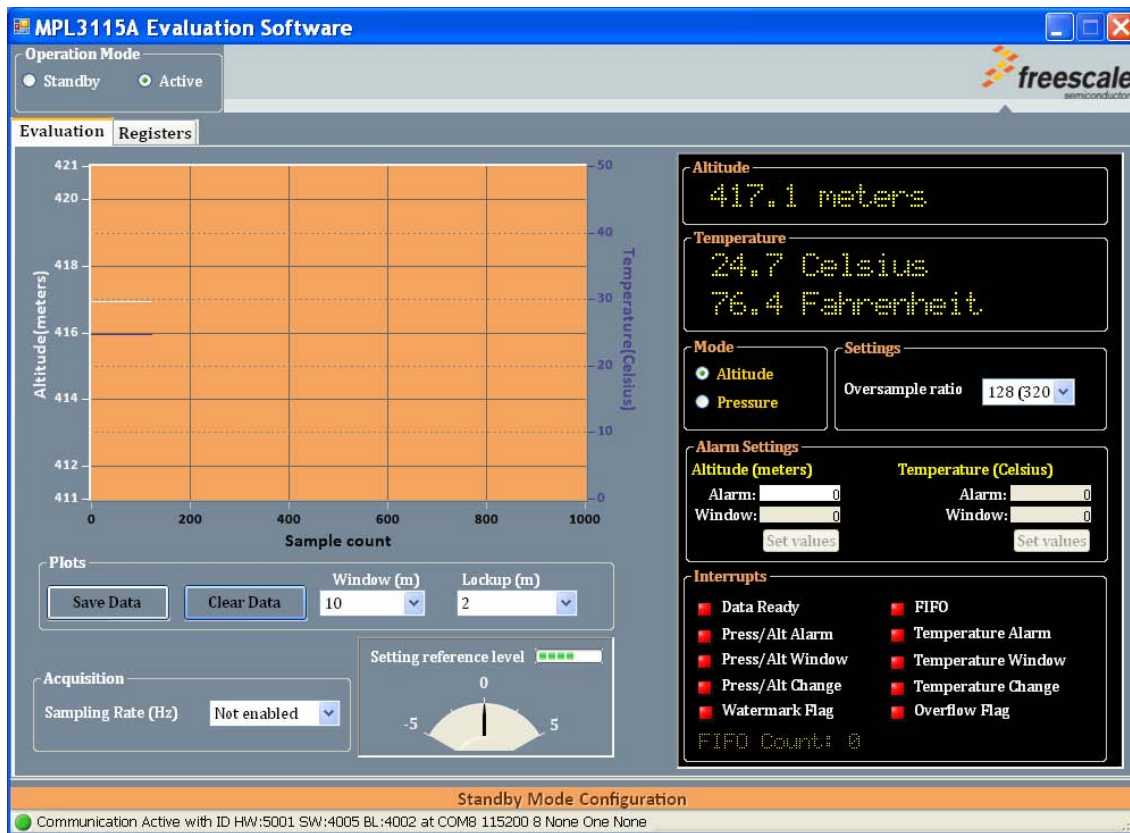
MPL3115A Evaluation Software

Operation Mode
Standby Active

freescale semiconductor

Evaluation Registers

421
420
418
416
414
412
411
Altitude(meters)
50
40
30
20
10
0
Temperature(Celsius)
0 200 400 600 800 1000
Sample count

Altitude
417.1 meters

Temperature
24.7 Celsius
76.4 Fahrenheit

Mode
Altitude
Pressure

Settings
Oversample ratio 128 (320

Alarm Settings
Altitude (meters)
Alarm: 0
Window: 0
Set values
Temperature (Celsius)
Alarm: 0
Window: 0
Set values

Interrupts
Data Ready
Press/Alt Alarm
Press/Alt Window
Press/Alt Change
Watermark Flag
FIFO
Temperature Alarm
Temperature Window
Temperature Change
Overflow Flag
FIFO Count: 0

Plots
Save Data Clear Data
Window (m) 10
Lockup (m) 2

Acquisition
Sampling Rate (Hz) Not enabled

Setting reference level
0
-5 5

Standby Mode Configuration
Communication Active with ID HW:5001 SW:4005 BL:4002 at COM8 115200 8 None One None